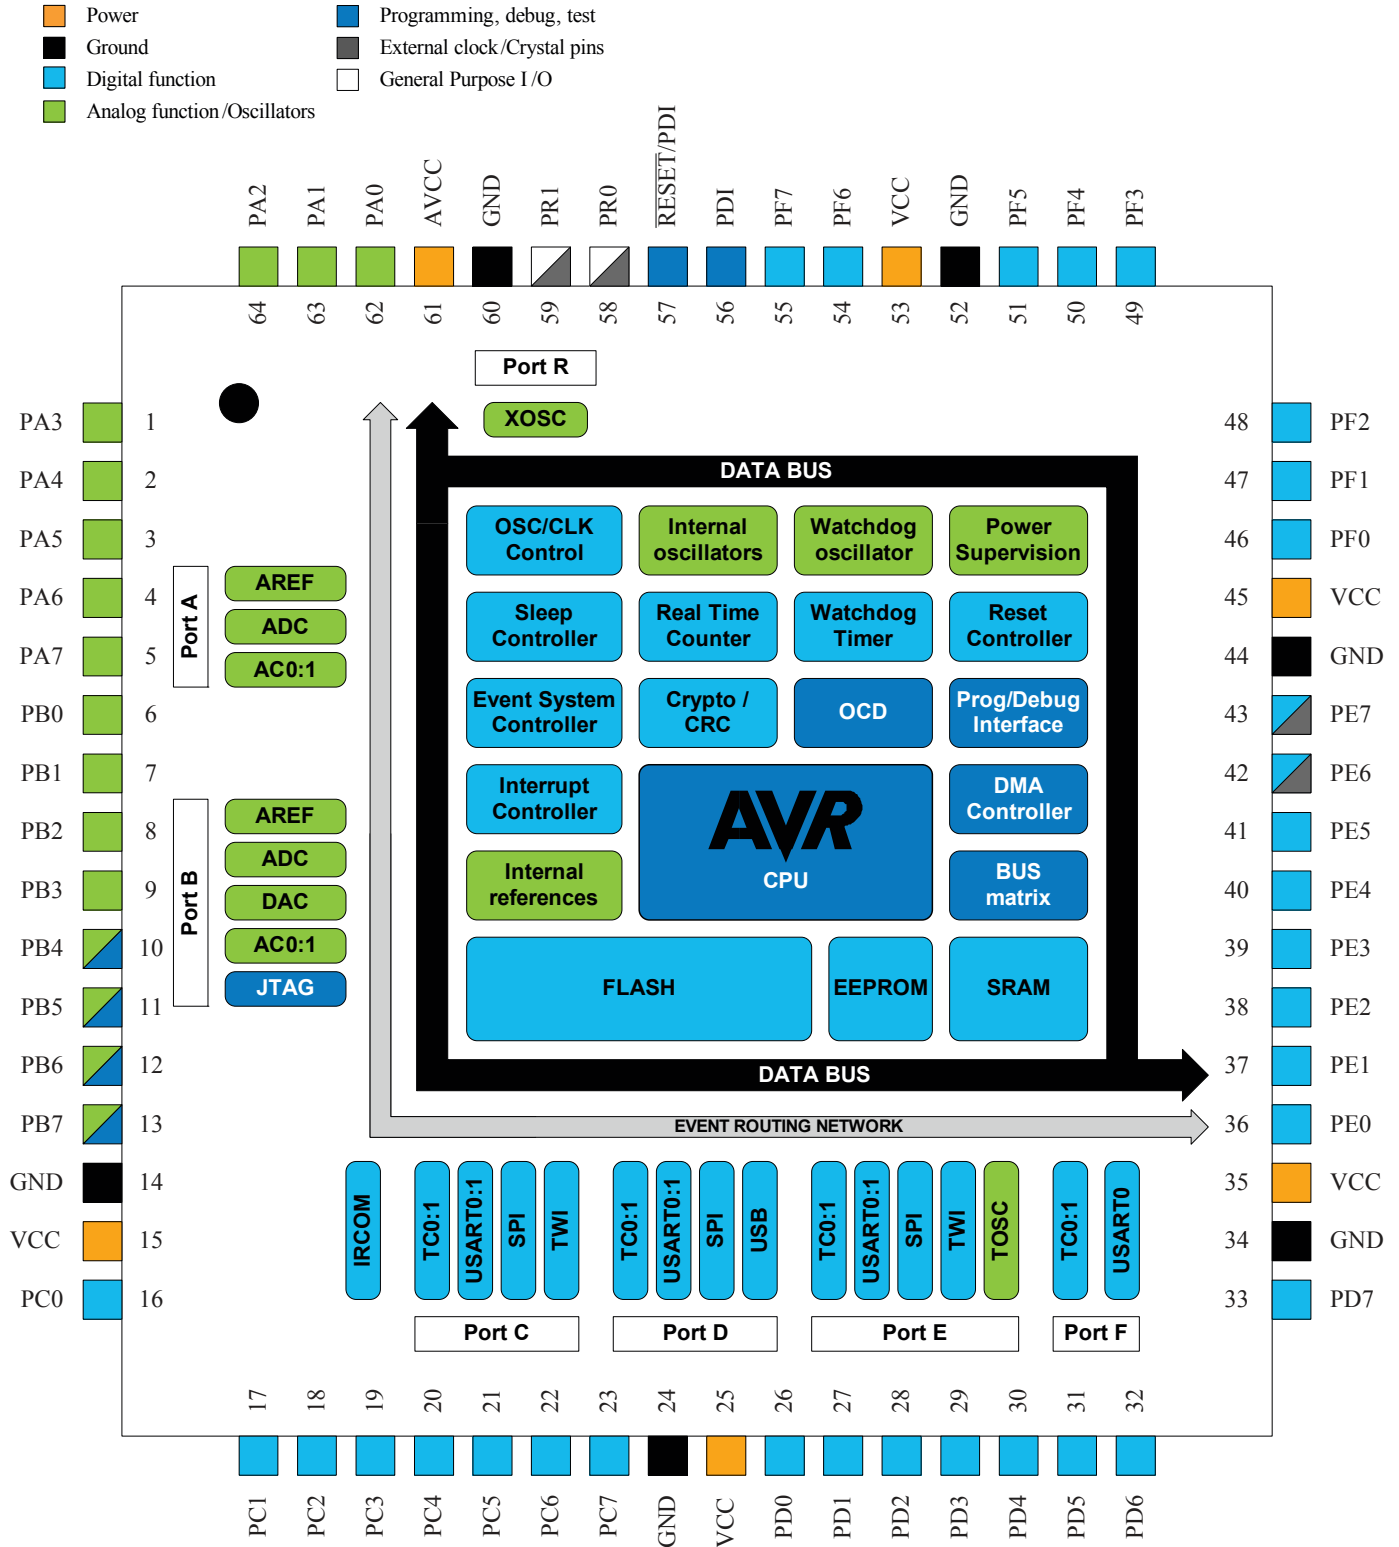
Power
Ground
Digital function
Analog function /Oscillators
Programming, debug, test
External clock /Crystal pins
General Purpose I /O

PA2 PA1 PA0 AVCC GND PR1 PR0 $\overline{RESET}$/PDI PDI PF7 PF6 VCC GND PF5 PF4 PF3

64 63 62 61 60 59 58 57 56 55 54 53 52 51 50 49

Port R
XOSC

PA3 1
PA4 2
PA5 3
PA6 4
PA7 5
PB0 6
PB1 7
PB2 8
PB3 9
PB4 10
PB5 11
PB6 12
PB7 13
GND 14
VCC 15
PC0 16

Port A
AREF
ADC
AC0:1

Port B
AREF
ADC
DAC
AC0:1
JTAG

DATA BUS

OSC/CLK Control
Internal oscillators
Watchdog oscillator
Power Supervision
Sleep Controller
Real Time Counter
Watchdog Timer
Reset Controller
Event System Controller
Crypto / CRC
OCD
Prog/Debug Interface
Interrupt Controller
AVR
CPU
DMA Controller
Internal references
BUS matrix
FLASH
EEPROM
SRAM

DATA BUS

EVENT ROUTING NETWORK

48 PF2
47 PF1
46 PF0
45 VCC
44 GND
43 PE7
42 PE6
41 PE5
40 PE4
39 PE3
38 PE2
37 PE1
36 PE0
35 VCC
34 GND
33 PD7

IRCOM
TC0:1 USART0:1 SPI TWI
TC0:1 USART0:1 SPI USB
TC0:1 USART0:1 SPI TWI TOSC
TC0:1 USART0

Port C
Port D
Port E
Port F

17 18 19 20 21 22 23 24 25 26 27 28 29 30 31 32

PC1 PC2 PC3 PC4 PC5 PC6 PC7 GND VCC PD0 PD1 PD2 PD3 PD4 PD5 PD6